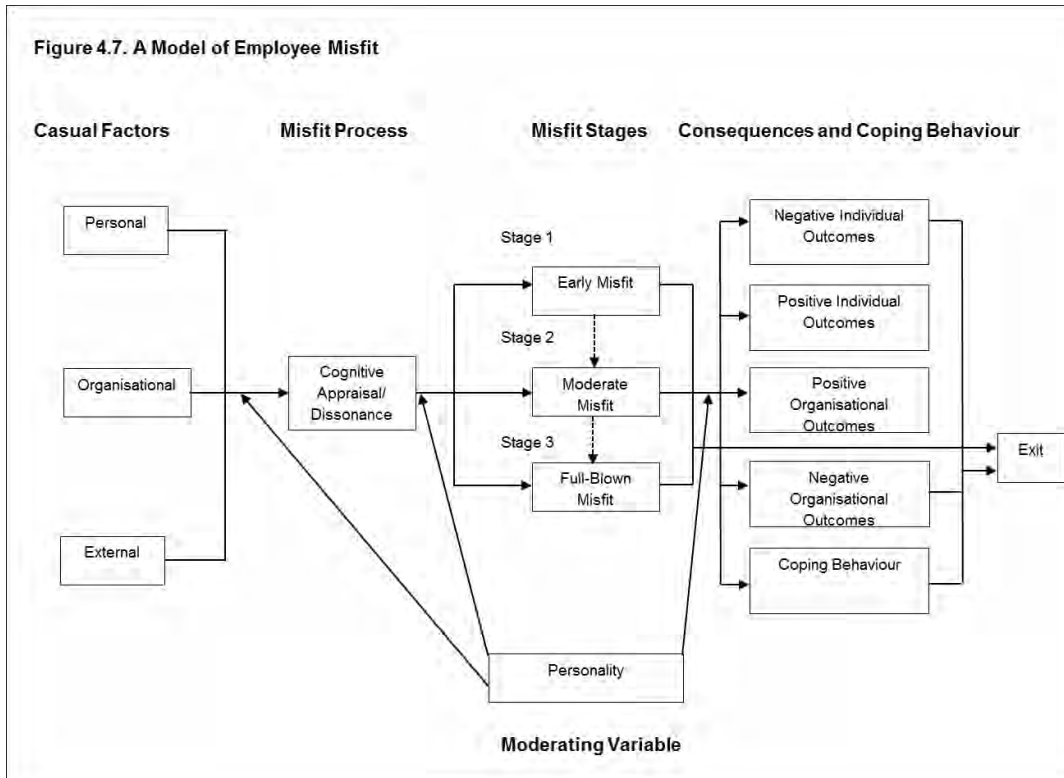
Figure 4.7. A Model of Employee Misfit

Casual Factors

Misfit Process

Misfit Stages

Consequences and Coping Behaviour

Personal

Organisational

External

Cognitive Appraisal/ Dissonance

Stage 1

Early Misfit

Stage 2

Moderate Misfit

Stage 3

Full-Blown Misfit

Negative Individual Outcomes

Positive Individual Outcomes

Positive Organisational Outcomes

Negative Organisational Outcomes

Coping Behaviour

Exit

Personality

Moderating Variable